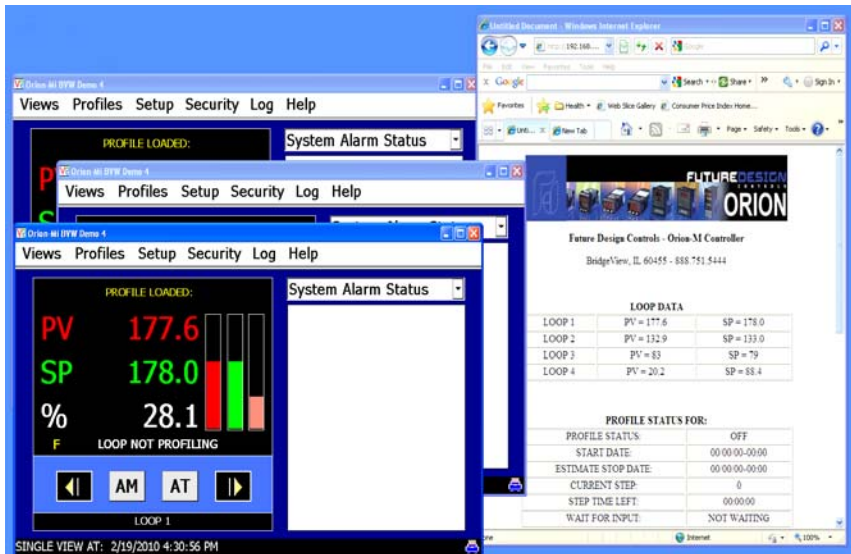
Orion-MI DYW Demo 4

Views Profiles Setup Security Log Help

PROFILE LOADED:

System Alarm Status

Orion-MI DYW Demo 4

Views Profiles Setup Security Log Help

Orion-MI DYW Demo 4

Views Profiles Setup Security Log Help

PROFILE LOADED:

System Alarm Status

PV 177.6

SP 178.0

% 28.1

F

LOOP NOT PROFILING

AM AT

LOOP 1

SINGLE VIEW AT: 2/19/2010 4:30:56 PM

Untitled Document - Windows Internet Explorer

http://192.168...

Google

Favorites

Web Slice Gallery

Consumer Price Index Home...

New Tab

Page Safety Tools

FUTURE DESIGN CONTROLS ORION

Future Design Controls - Orion-M Controller

BridgeView, IL 60455 - 888.751.5444

LOOP DATA

| LOOP 1 | PV = 177.6 | SP = 178.0 |
|---|---|---|
| LOOP 2 | PV = 132.9 | SP = 133.0 |
| LOOP 3 | PV = 83 | SP = 79 |
| LOOP 4 | PV = 20.2 | SP = 88.4 |

PROFILE STATUS FOR:

| PROFILE STATUS: | OFF |
|---|---|
| START DATE: | 00:00:00-00:00 |
| ESTIMATE STOP DATE: | 00:00:00-00:00 |
| CURRENT STEP: | 0 |
| STEP TIME LEFT: | 00:00:00 |
| WAIT FOR INPUT: | NOT WAITING |

Internet

100%